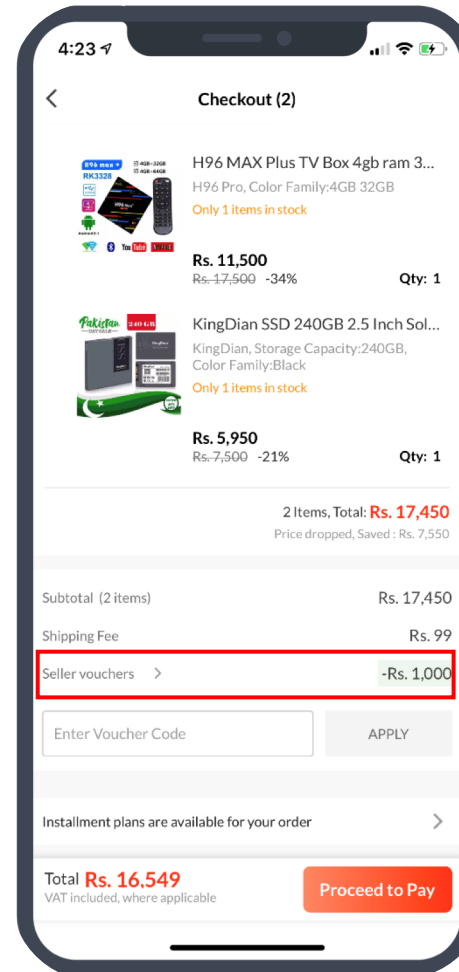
4:23

Checkout (2)

H96 MAX Plus TV Box 4gb ram 3...
H96 Pro, Color Family:4GB 32GB
Only 1 items in stock

Rs. 11,500
~~Rs. 17,500~~ -34%
Qty: 1

KingDian SSD 240GB 2.5 Inch Sol...
KingDian, Storage Capacity:240GB, Color Family:Black
Only 1 items in stock

Rs. 5,950
~~Rs. 7,500~~ -21%
Qty: 1

2 Items, Total: Rs. 17,450
Price dropped, Saved : Rs. 7,550

Subtotal (2 items) Rs. 17,450

Shipping Fee Rs. 99

Seller vouchers > -Rs. 1,000

Enter Voucher Code
APPLY

Installment plans are available for your order

Total Rs. 16,549
VAT included, where applicable
Proceed to Pay